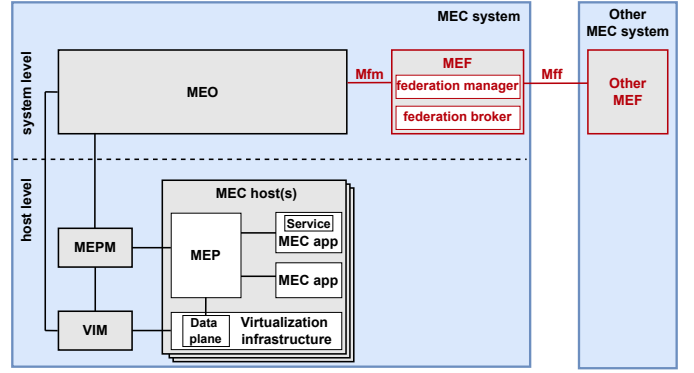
MEC system

Other MEC system

system level

MEO

Mfm

MEF

federation manager

federation broker

Mff

Other MEF

host level

MEC host(s)

MEPM

MEP

Service

MEC app

MEC app

VIM

Data plane

Virtualization infrastructure